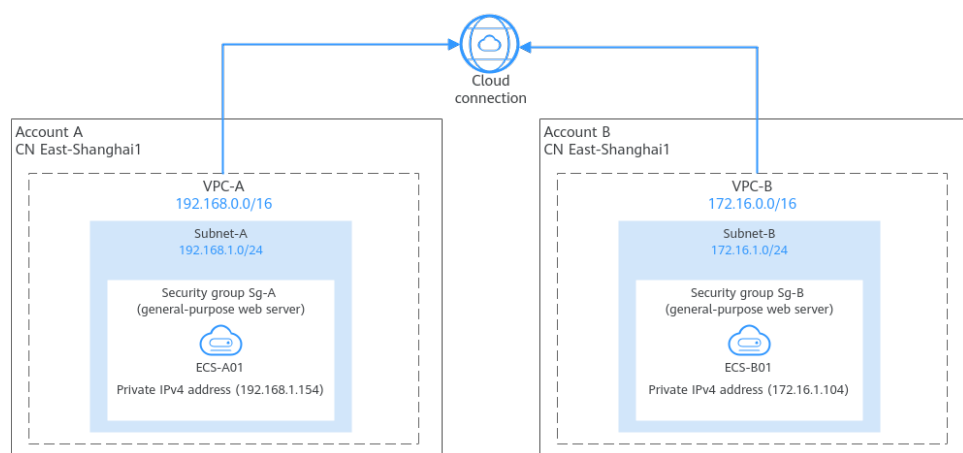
Cloud connection

Account A
CN East-Shanghai1

VPC-A
192.168.0.0/16

Subnet-A
192.168.1.0/24

Security group Sg-A
(general-purpose web server)

ECS-A01
Private IPv4 address (192.168.1.154)

Account B
CN East-Shanghai1

VPC-B
172.16.0.0/16

Subnet-B
172.16.1.0/24

Security group Sg-B
(general-purpose web server)

ECS-B01
Private IPv4 address (172.16.1.104)